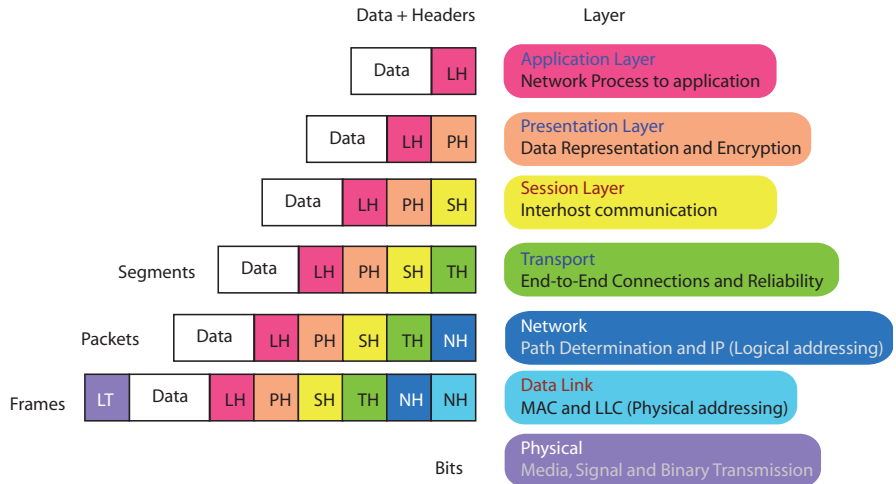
Data + Headers

Layer

Data LH

Application Layer
Network Process to application

Data LH PH

Presentation Layer
Data Representation and Encryption

Data LH PH SH

Session Layer
Interhost communication

Segments

Data LH PH SH TH

Transport
End-to-End Connections and Reliability

Packets

Data LH PH SH TH NH

Network
Path Determination and IP (Logical addressing)

Frames

LT Data LH PH SH TH NH NH

Data Link
MAC and LLC (Physical addressing)

Bits

Physical
Media, Signal and Binary Transmission